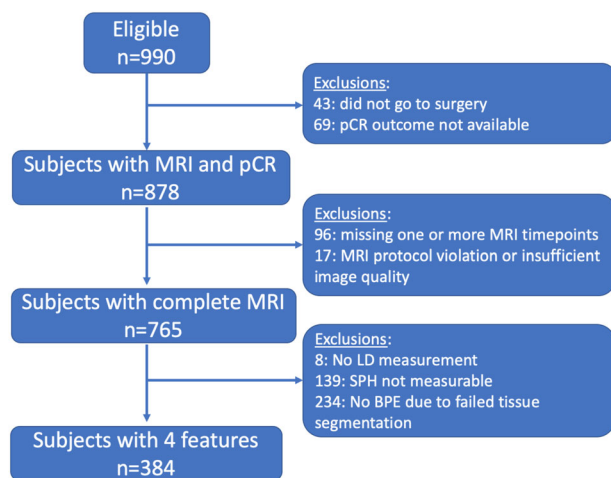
Eligible
n=990

Exclusions:
43: did not go to surgery
69: pCR outcome not available

Subjects with MRI and pCR
n=878

Exclusions:
96: missing one or more MRI timepoints
17: MRI protocol violation or insufficient image quality

Subjects with complete MRI
n=765

Exclusions:
8: No LD measurement
139: SPH not measurable
234: No BPE due to failed tissue segmentation

Subjects with 4 features
n=384